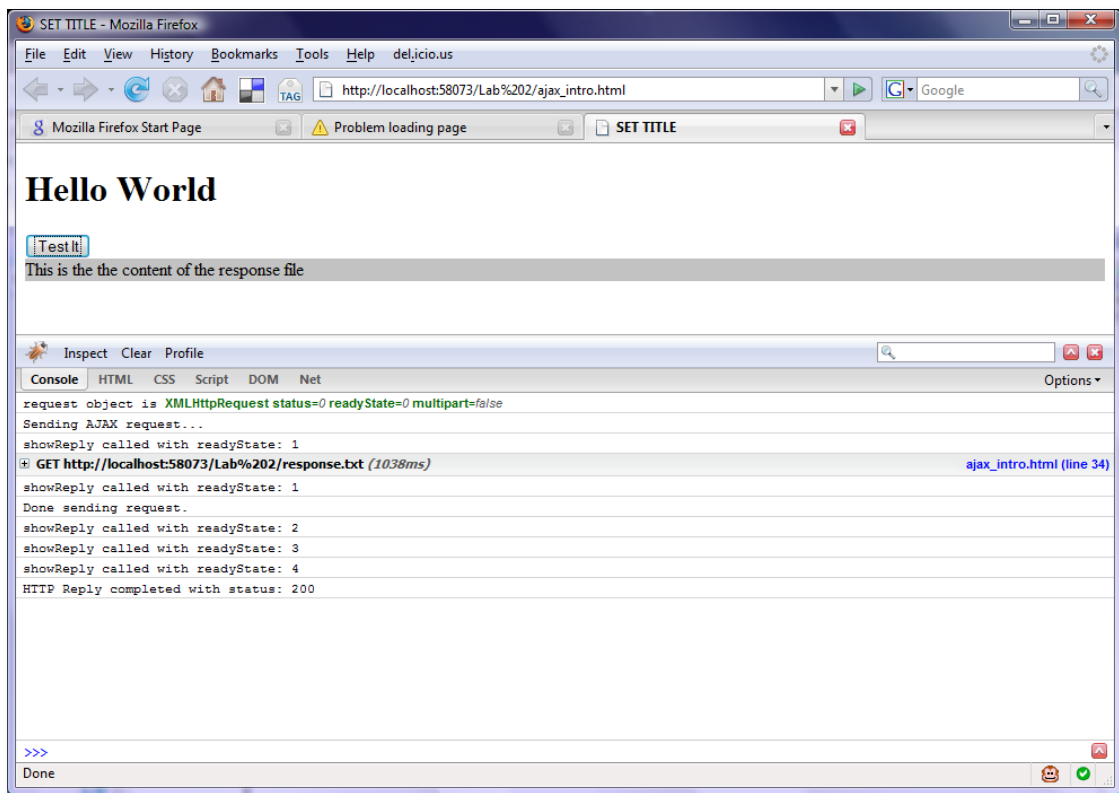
SET TITLE - Mozilla Firefox

File Edit View History Bookmarks Tools Help del.icio.us

TAG http://localhost:58073/Lab%202/ajax_intro.html Google

Mozilla Firefox Start Page | Problem loading page | SET TITLE

# Hello World

Test It

This is the the content of the response file

Inspect Clear Profile

Console HTML CSS Script DOM Net Options

request object is XMLHttpRequest status=0 readyState=0 multipart=false
Sending AJAX request...
showReply called with readyState: 1
GET http://localhost:58073/Lab%202/response.txt (1038ms) ajax_intro.html (line 34)
showReply called with readyState: 1
Done sending request.
showReply called with readyState: 2
showReply called with readyState: 3
showReply called with readyState: 4
HTTP Reply completed with status: 200

>>>

Done